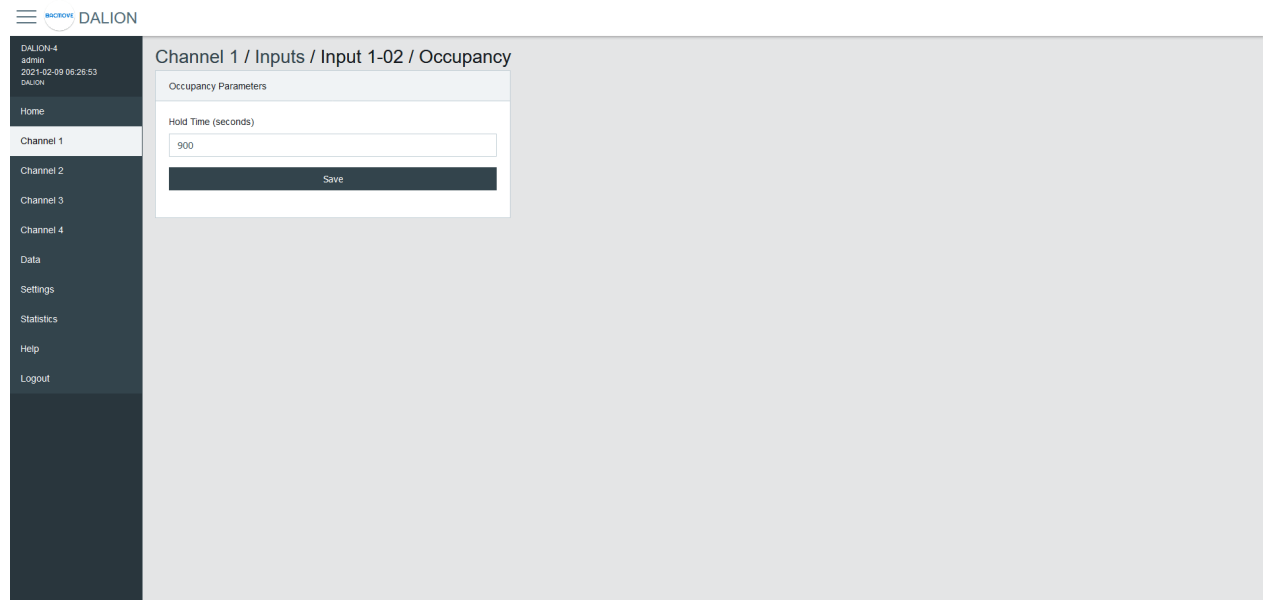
BACMOVE DALION

DALION-4
admin
2021-02-09 06:26:53
DALION

Home
Channel 1
Channel 2
Channel 3
Channel 4
Data
Settings
Statistics
Help
Logout

Channel 1 / Inputs / Input 1-02 / Occupancy

Occupancy Parameters

Hold Time (seconds)
900
Save